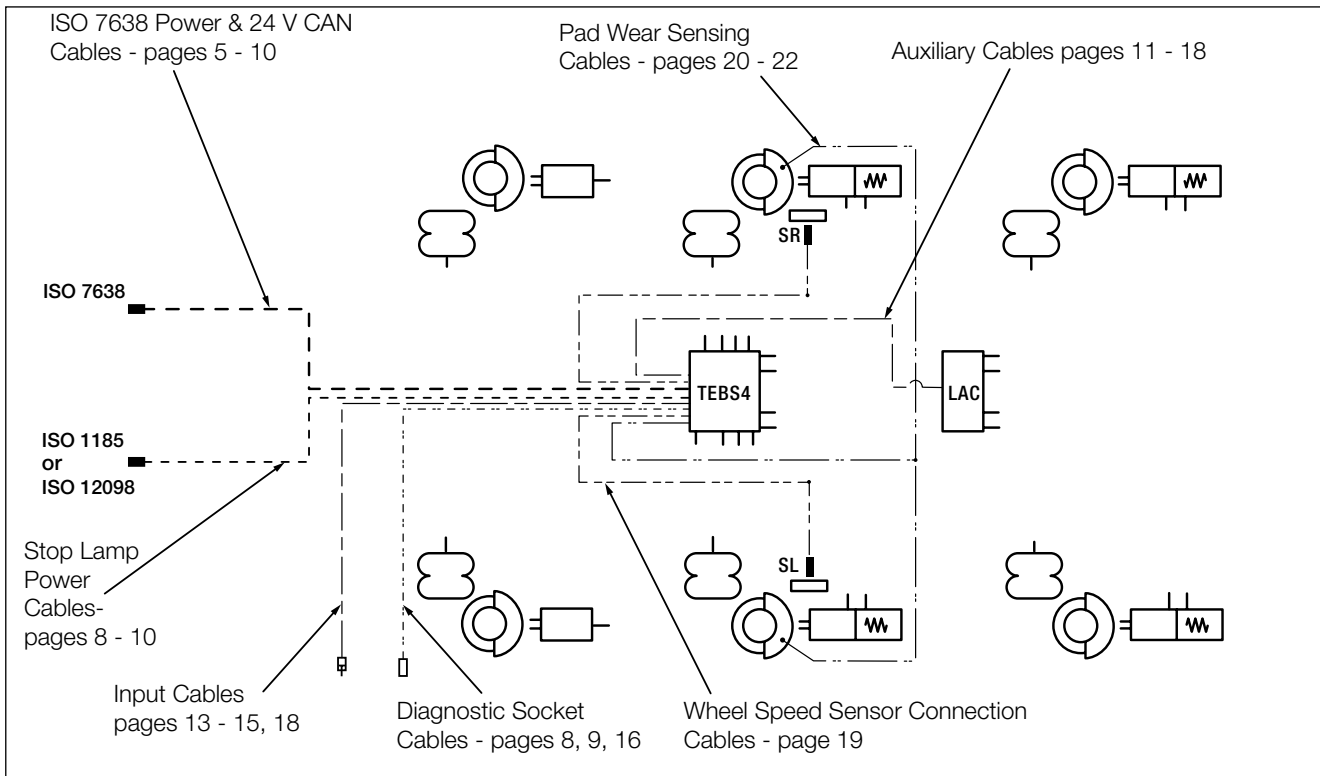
ISO 7638 Power & 24 V CAN Cables - pages 5 - 10

Pad Wear Sensing Cables - pages 20 - 22

Auxiliary Cables pages 11 - 18

SR

ISO 7638

TEBS4

LAC

ISO 1185 or ISO 12098

Stop Lamp Power Cables- pages 8 - 10

SL

Input Cables pages 13 - 15, 18

Diagnostic Socket Cables - pages 8, 9, 16

Wheel Speed Sensor Connection Cables - page 19